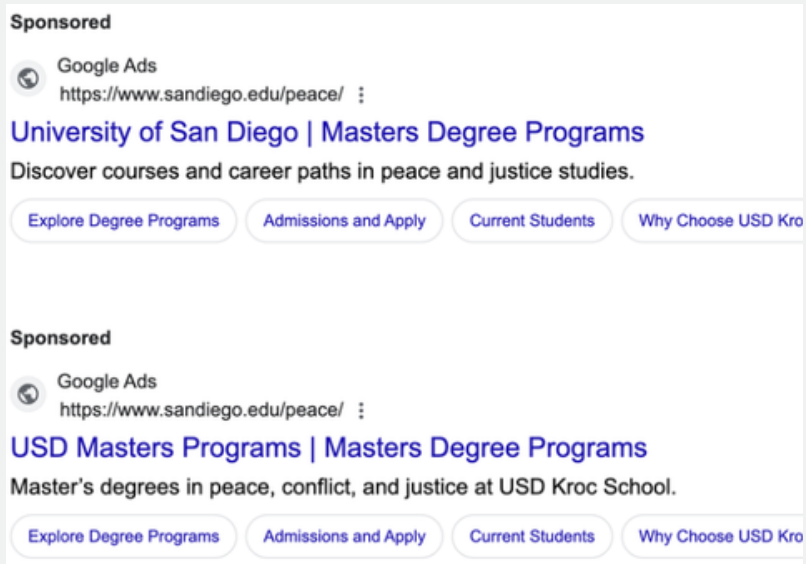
Sponsored

Google Ads
https://www.sandiego.edu/peace/ ⋮

University of San Diego | Masters Degree Programs

Discover courses and career paths in peace and justice studies.

Explore Degree Programs | Admissions and Apply | Current Students | Why Choose USD Kro

Sponsored

Google Ads
https://www.sandiego.edu/peace/ ⋮

USD Masters Programs | Masters Degree Programs

Master's degrees in peace, conflict, and justice at USD Kroc School.

Explore Degree Programs | Admissions and Apply | Current Students | Why Choose USD Kro